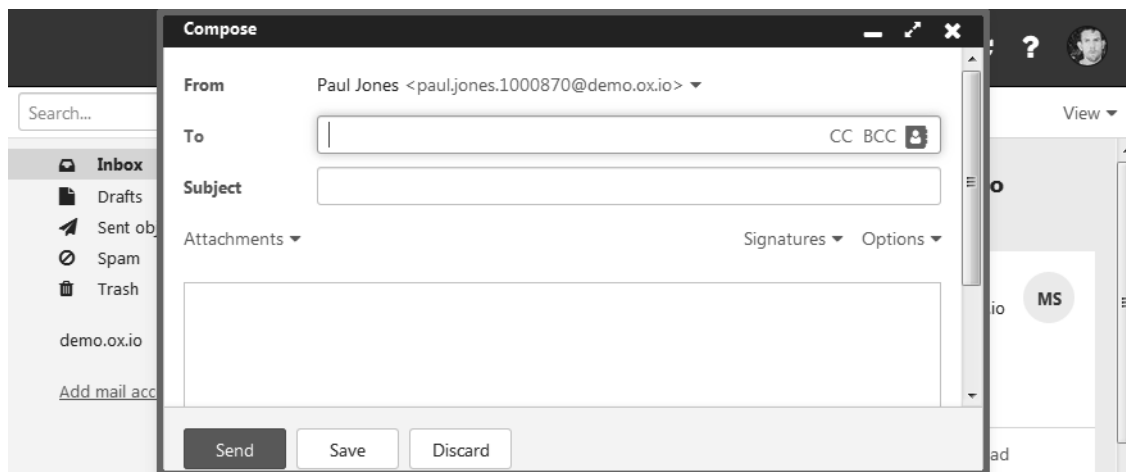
Compose

From Paul Jones <paul.jones.1000870@demo.ox.io> ▾

To

CC BCC

Subject

Attachments ▾

Signatures ▾ Options ▾

Send Save Discard

?

Search...

View ▾

Inbox
Drafts
Sent ob
Spam
Trash

demo.ox.io

Add mail acc

o

io MS

ad